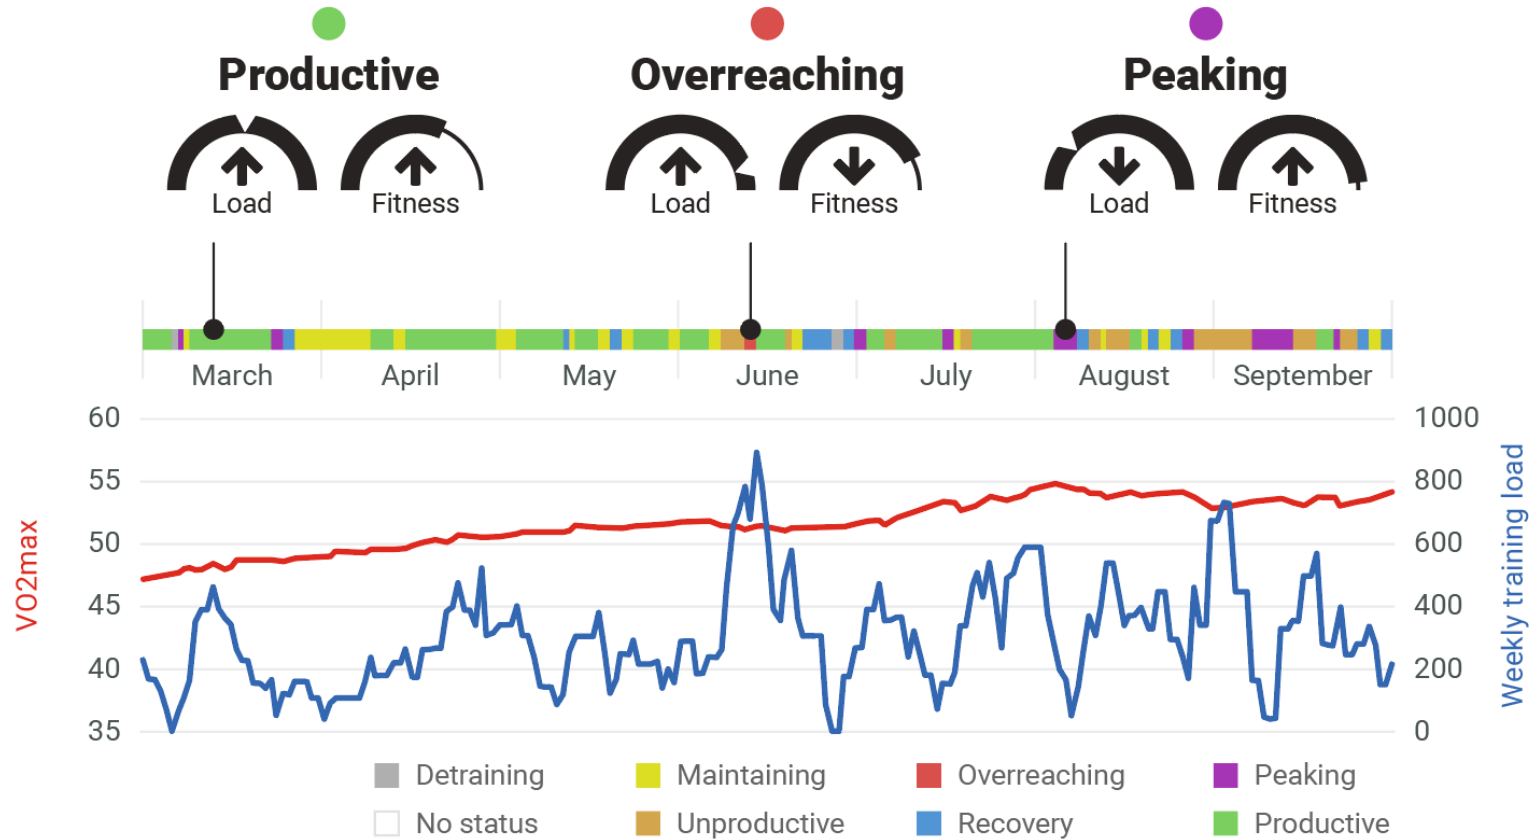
Productive

Load

Fitness

Overreaching

Load

Fitness

Peaking

Load

Fitness

March April May June July August September

VO2max

60
55
50
45
40
35

Weekly training load

1000
800
600
400
200
0

Detraining
No status
Maintaining
Unproductive
Overreaching
Recovery
Peaking
Productive